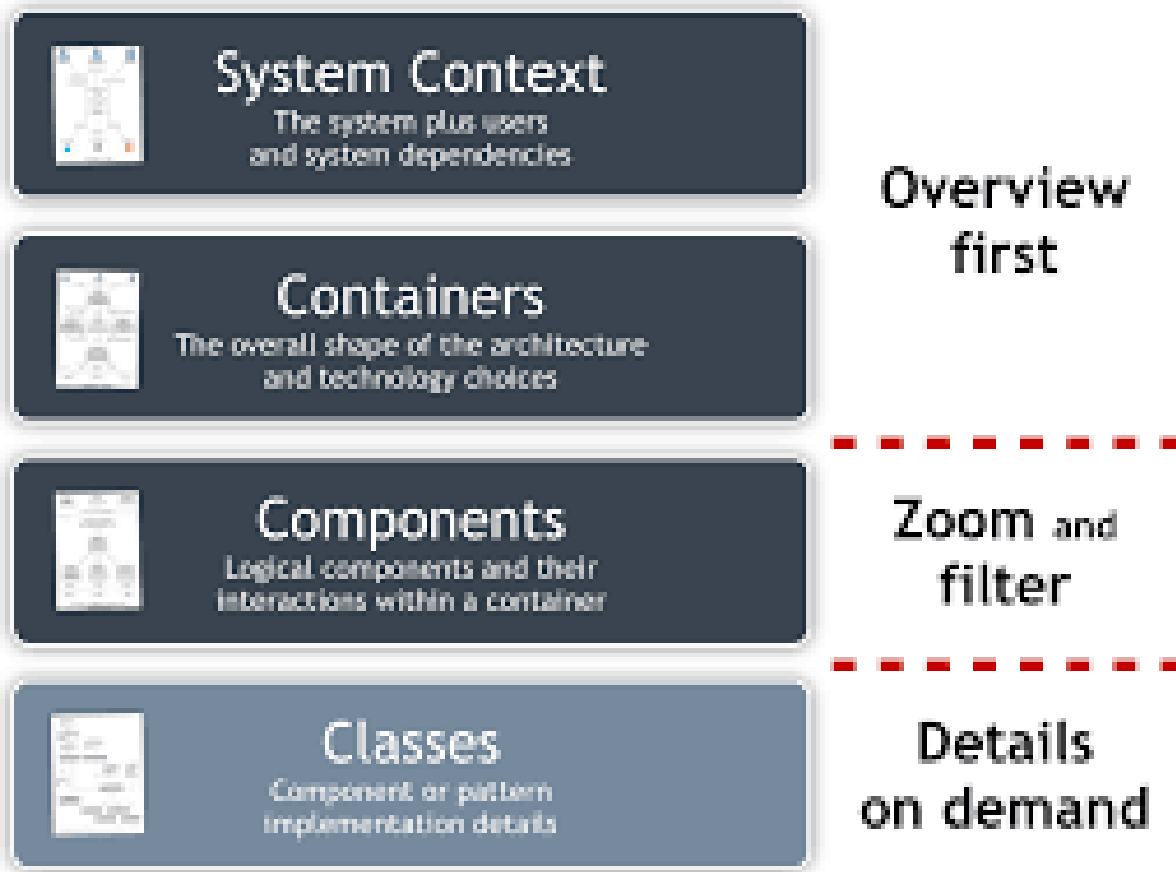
System Context
The system plus users and system dependencies

Containers
The overall shape of the architecture and technology choices

Components
Logical components and their interactions within a container

Classes
Component or pattern implementation details

Overview first

Zoom and filter

Details on demand